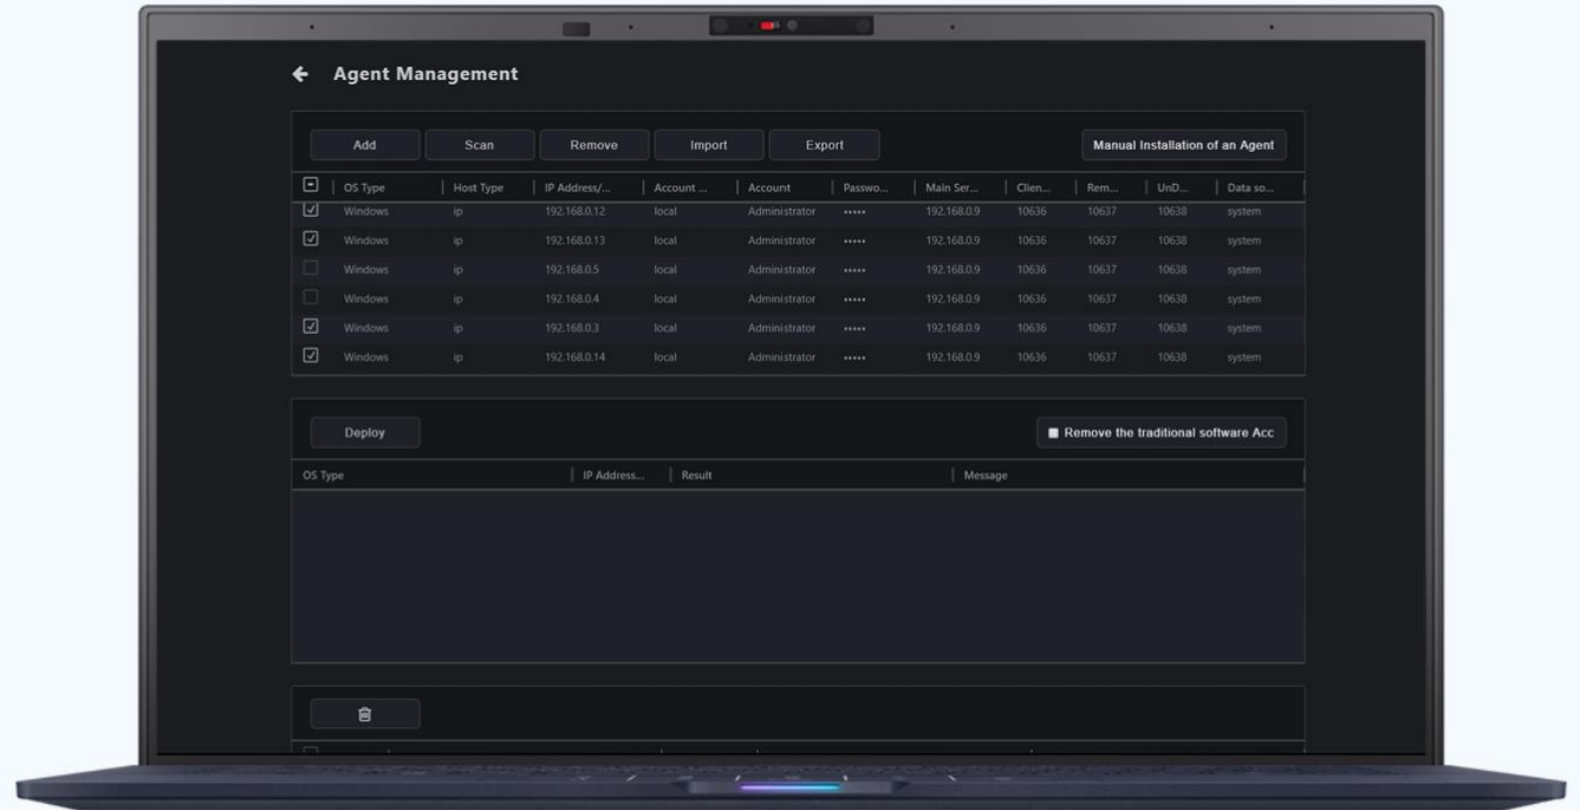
Agent Management

Add Scan Remove Import Export Manual Installation of an Agent

| | OS Type | Host Type | IP Address/... | Account ... | Account | Passwo... | Main Ser... | Clien... | Rem... | UnD... | Data so... |
|---|---|---|---|---|---|---|---|---|---|---|---|
| ☑ | Windows | ip | 192.168.0.12 | local | Administrator | ••••• | 192.168.0.9 | 10636 | 10637 | 10638 | system |
| ☑ | Windows | ip | 192.168.0.13 | local | Administrator | ••••• | 192.168.0.9 | 10636 | 10637 | 10638 | system |
| ☐ | Windows | ip | 192.168.0.5 | local | Administrator | ••••• | 192.168.0.9 | 10636 | 10637 | 10638 | system |
| ☐ | Windows | ip | 192.168.0.4 | local | Administrator | ••••• | 192.168.0.9 | 10636 | 10637 | 10638 | system |
| ☑ | Windows | ip | 192.168.0.3 | local | Administrator | ••••• | 192.168.0.9 | 10636 | 10637 | 10638 | system |
| ☑ | Windows | ip | 192.168.0.14 | local | Administrator | ••••• | 192.168.0.9 | 10636 | 10637 | 10638 | system |

Deploy Remove the traditional software Acc

| OS Type | IP Address... | Result | Message |
|---|---|---|---|